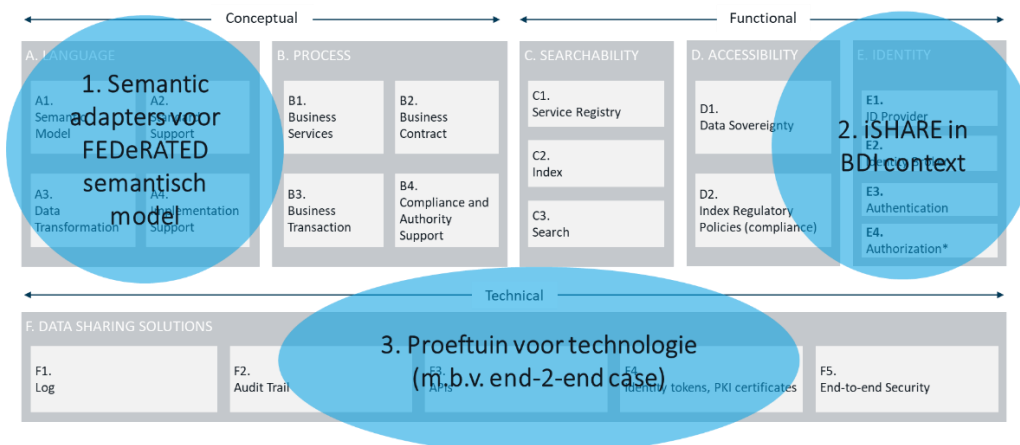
Conceptual

Functional

A. LANGUAGE

1. Semantic adapters voor FEDeRATED semantisch model

A1. Semantic Model

A2. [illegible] Support

A3. Data Transformation

A4. Implementation Support

B. PROCESS

B1. Business Services

B2. Business Contract

B3. Business Transaction

B4. Compliance and Authority Support

C. SEARCHABILITY

C1. Service Registry

C2. Index

C3. Search

D. ACCESSIBILITY

D1. Data Sovereignty

D2. Index Regulatory Policies (compliance)

E. IDENTITY

2. iSHARE in BDI context

E1. ID Provider

E2. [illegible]

E3. Authentication

E4. Authorization*

Technical

F. DATA SHARING SOLUTIONS

3. Proeftuin voor technologie (m.b.v. end-2-end case)

F1. Log

F2. Audit Trail

F3. APIs

F4. Identity tokens, PKI certificates

F5. End-to-end Security